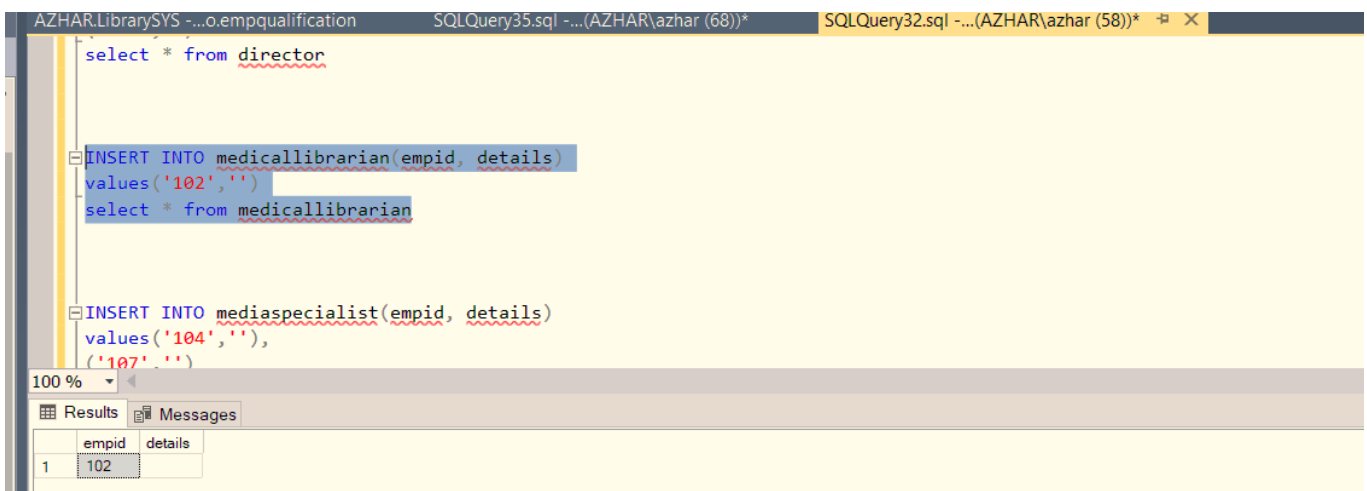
AZHAR.LibrarySYS -...o.empqualification SQLQuery35.sql -...(AZHAR\azhar (68))* SQLQuery32.sql -...(AZHAR\azhar (58))*

select * from director

INSERT INTO medicallibrarian(empid, details)
values('102','')
select * from medicallibrarian

INSERT INTO mediaspecialist(empid, details)
values('104',''),
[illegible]

100 %

Results Messages

|   | empid | details |
|---|---|---|
| 1 | 102 |  |